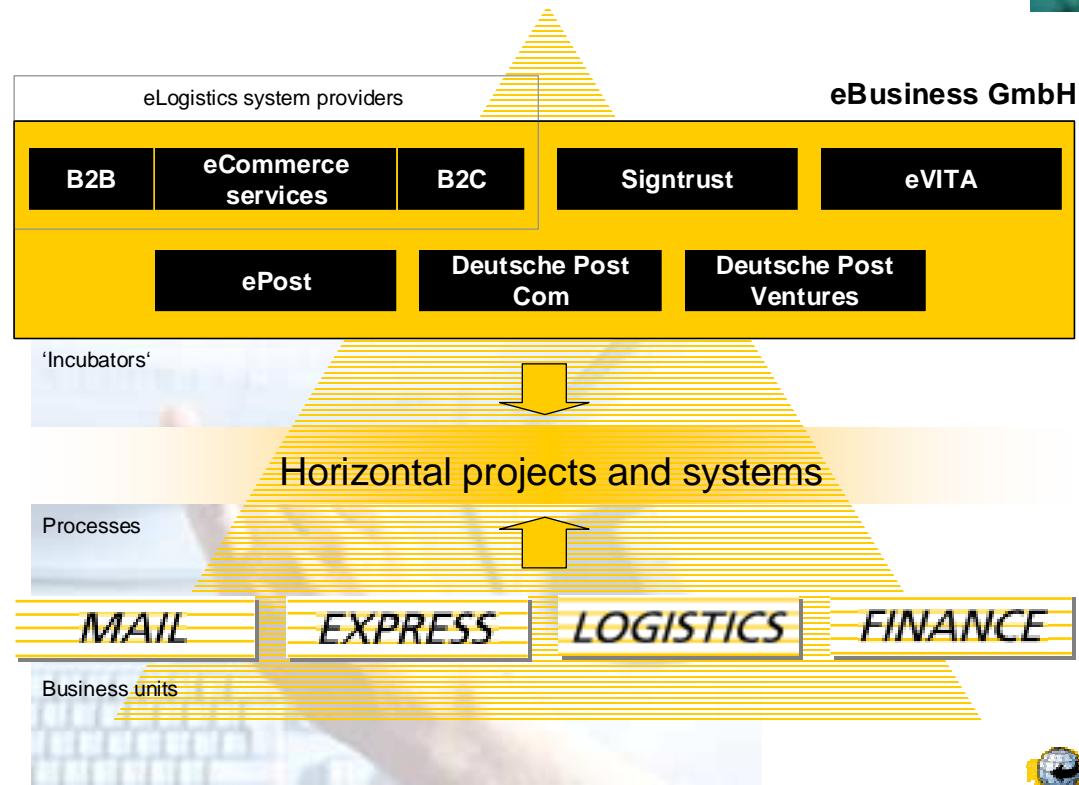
eLogistics system providers

eBusiness GmbH

B2B

eCommerce services

B2C

Signtrust

eVITA

ePost

Deutsche Post Com

Deutsche Post Ventures

'Incubators'

Horizontal projects and systems

Processes

MAIL

EXPRESS

LOGISTICS

FINANCE

Business units